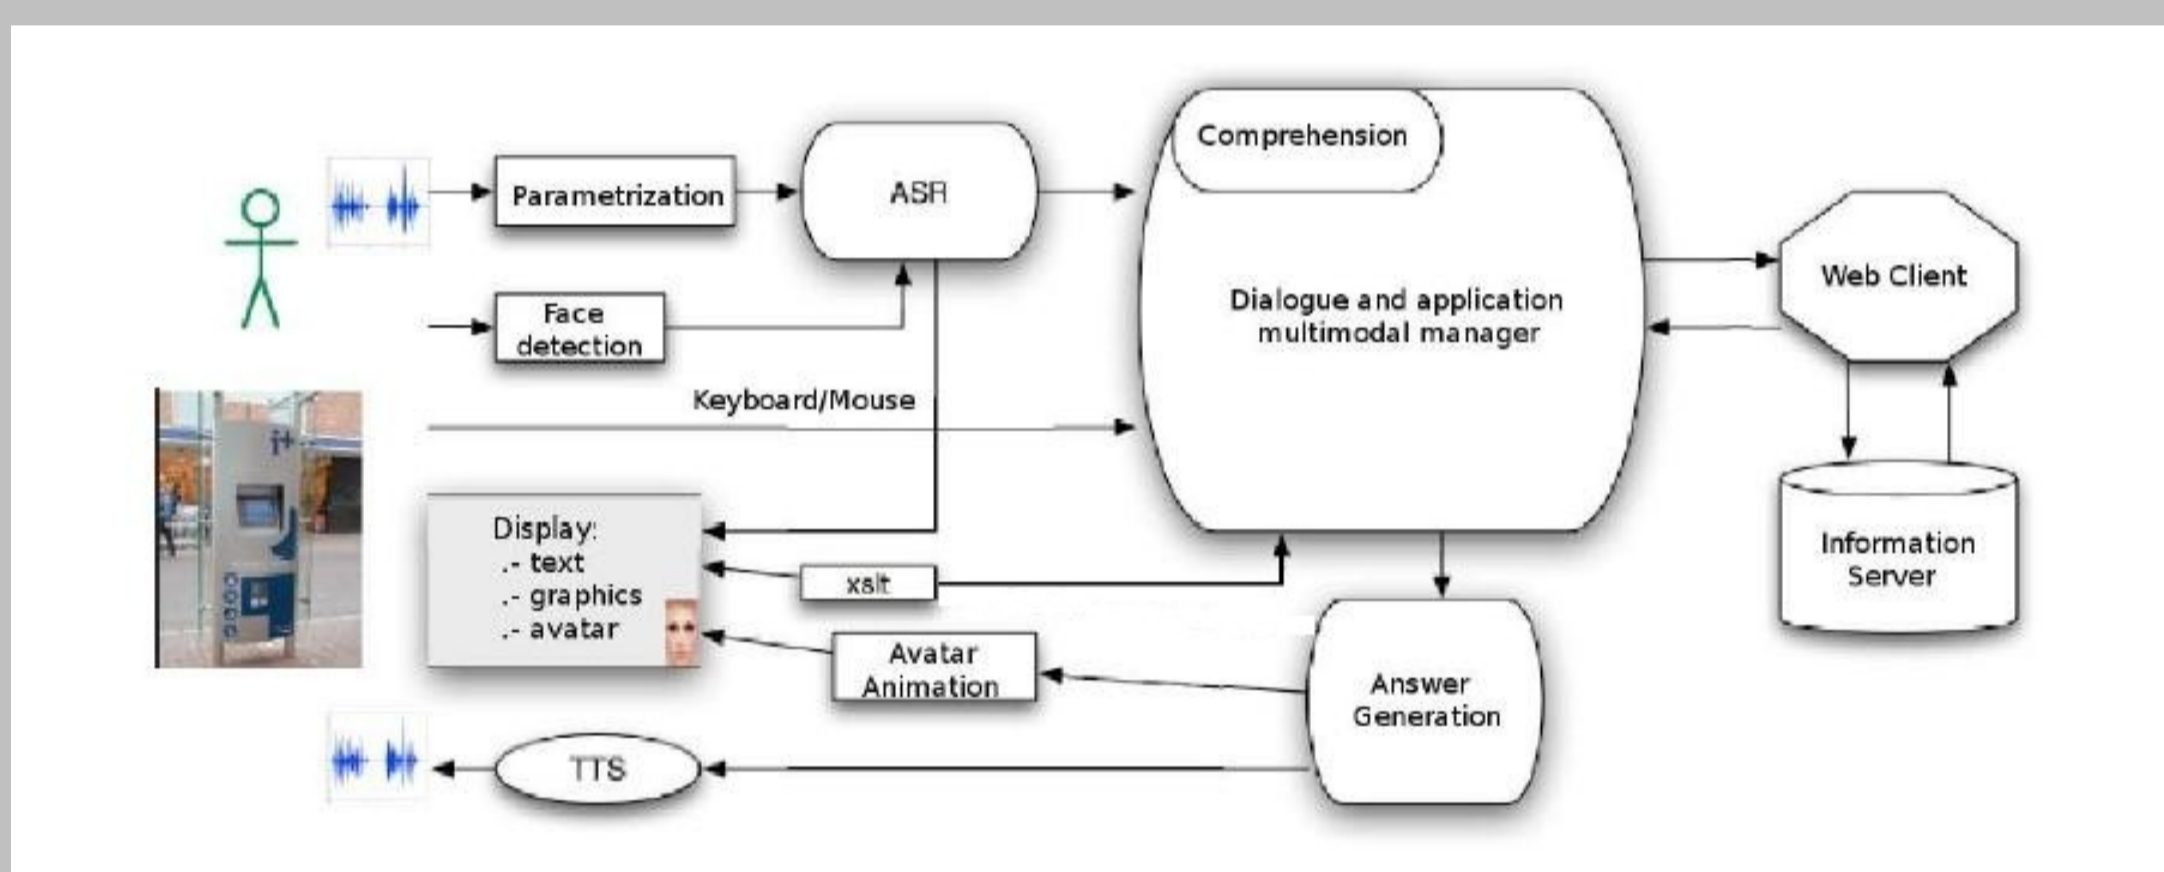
Parametrization

ASR

Comprehension

Dialogue and application multimodal manager

Web Client

Face detection

Keyboard/Mouse

Information Server

i+

Display:
.- text
.- graphics
.- avatar

xslt

Avatar Animation

Answer Generation

TTS